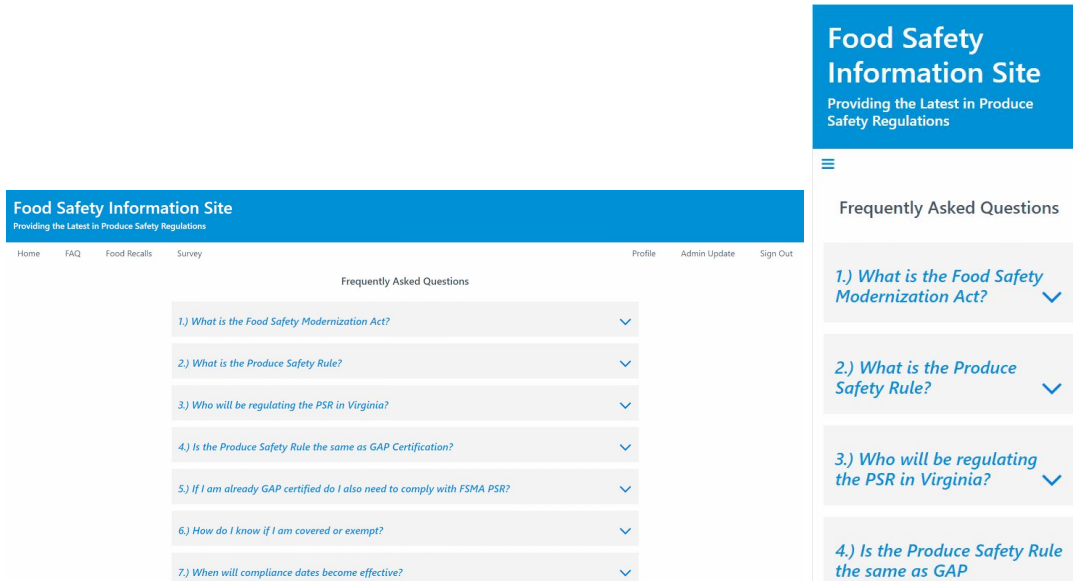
Food Safety Information Site
Providing the Latest in Produce Safety Regulations

Home FAQ Food Recalls Survey Profile Admin Update Sign Out

Frequently Asked Questions

1.) What is the Food Safety Modernization Act?

2.) What is the Produce Safety Rule?

3.) Who will be regulating the PSR in Virginia?

4.) Is the Produce Safety Rule the same as GAP Certification?

5.) If I am already GAP certified do I also need to comply with FSMA PSR?

6.) How do I know if I am covered or exempt?

7.) When will compliance dates become effective?

Food Safety Information Site
Providing the Latest in Produce Safety Regulations

Frequently Asked Questions

1.) What is the Food Safety Modernization Act?

2.) What is the Produce Safety Rule?

3.) Who will be regulating the PSR in Virginia?

4.) Is the Produce Safety Rule the same as GAP